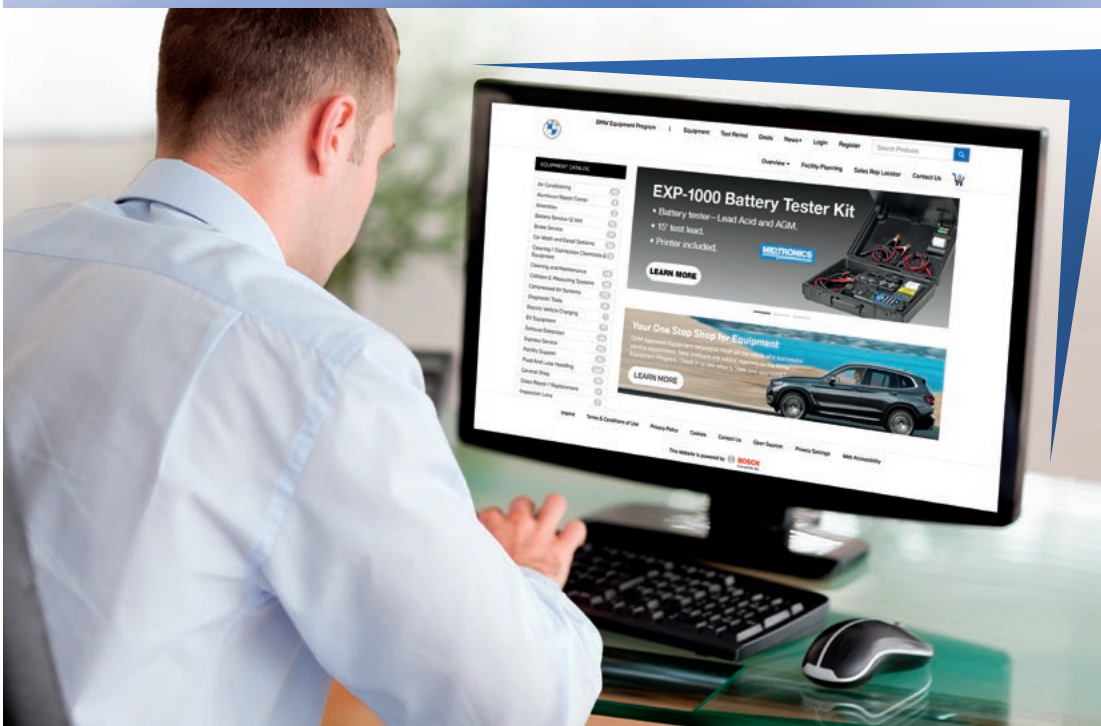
BMW Equipment Program | Equipment Tool Rental Deals News Login Register Search Products

Overview Facility Planning Sales Rep Locator Contact Us

EQUIPMENT CATALOG

Air Conditioning
Aluminum Repair Center
Amenities
Battery Service 12 Volt
Brake Service
Car Wash and Detail Systems
Cleaning / Disinfection Chemicals & Equipment
Cleaning and Maintenance
Collision & Measuring Systems
Compressed Air Systems
Diagnostic Tools
Electric Vehicle Charging
EV Equipment
Exhaust Extraction
Express Service
Facility Support
Fluid And Lube Handling
General Shop
Glass Repair / Replacement
Inspection Lane

EXP-1000 Battery Tester Kit
• Battery tester—Lead Acid and AGM.
• 15' test lead.
• Printer included.
MIDTRONICS
LEARN MORE

Your One Stop Shop for Equipment
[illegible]
LEARN MORE

Imprint Terms & Conditions of Use Privacy Policy Cookies Contact Us Open Sources Privacy Settings Web Accessibility

This website is powered by BOSCH